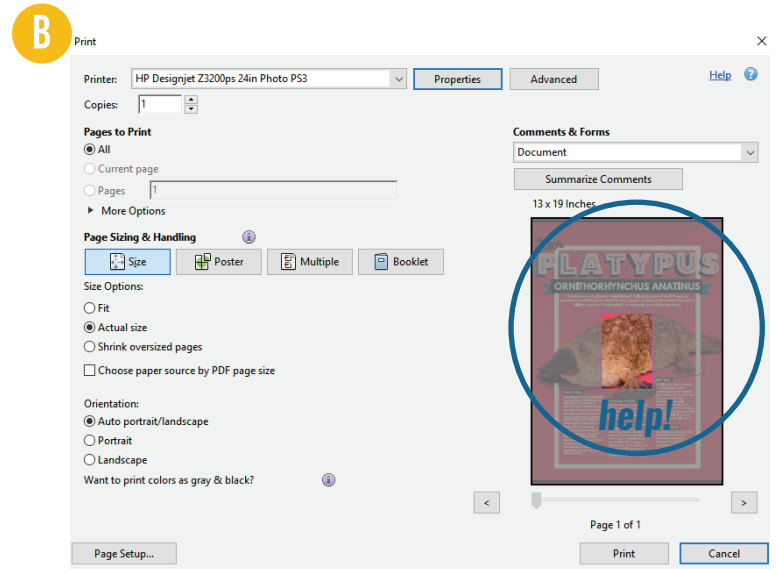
B

Print

Printer: HP Designjet Z3200ps 24in Photo PS3

Properties

Advanced

Help

Copies: 1

Pages to Print

All

Current page

Pages 1

More Options

Page Sizing & Handling

Size

Poster

Multiple

Booklet

Size Options:

Fit

Actual size

Shrink oversized pages

Choose paper source by PDF page size

Orientation:

Auto portrait/landscape

Portrait

Landscape

Want to print colors as gray & black?

Comments & Forms

Document

Summarize Comments

13 x 19 Inches

PLATYPUS

ORNITHORHYNCHUS ANATINUS

help!

<

>

Page 1 of 1

Page Setup...

Print

Cancel